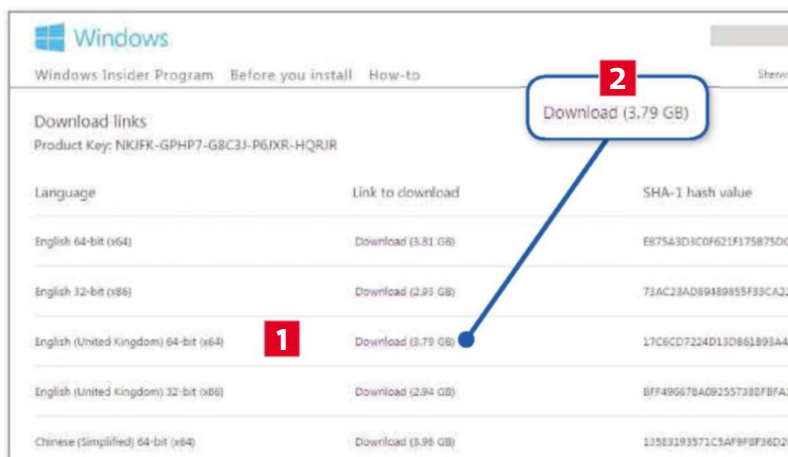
Windows

Windows Insider Program Before you install How-to

Sherw

2

Download (3.79 GB)

Download links

Product Key: NKJFK-GPHP7-G8C3J-P6JXR-HQRJR

| Language | Link to download | SHA-1 hash value |
|---|---|---|
| English 64-bit (x64) | Download (3.81 GB) | E875A3D3C0F621F175875D0 |
| English 32-bit (x86) | Download (2.93 GB) | 73AC23AD89489855F33CA2 |
| English (United Kingdom) 64-bit (x64) 1 | Download (3.79 GB) | 17C6CD7224D13D861893A4 |
| English (United Kingdom) 32-bit (x86) | Download (2.94 GB) | BFF49667BA092557388FBFA |
| Chinese (Simplified) 64-bit (x64) | Download (3.96 GB) | 135E3193571C5AF9F8F36D2 |